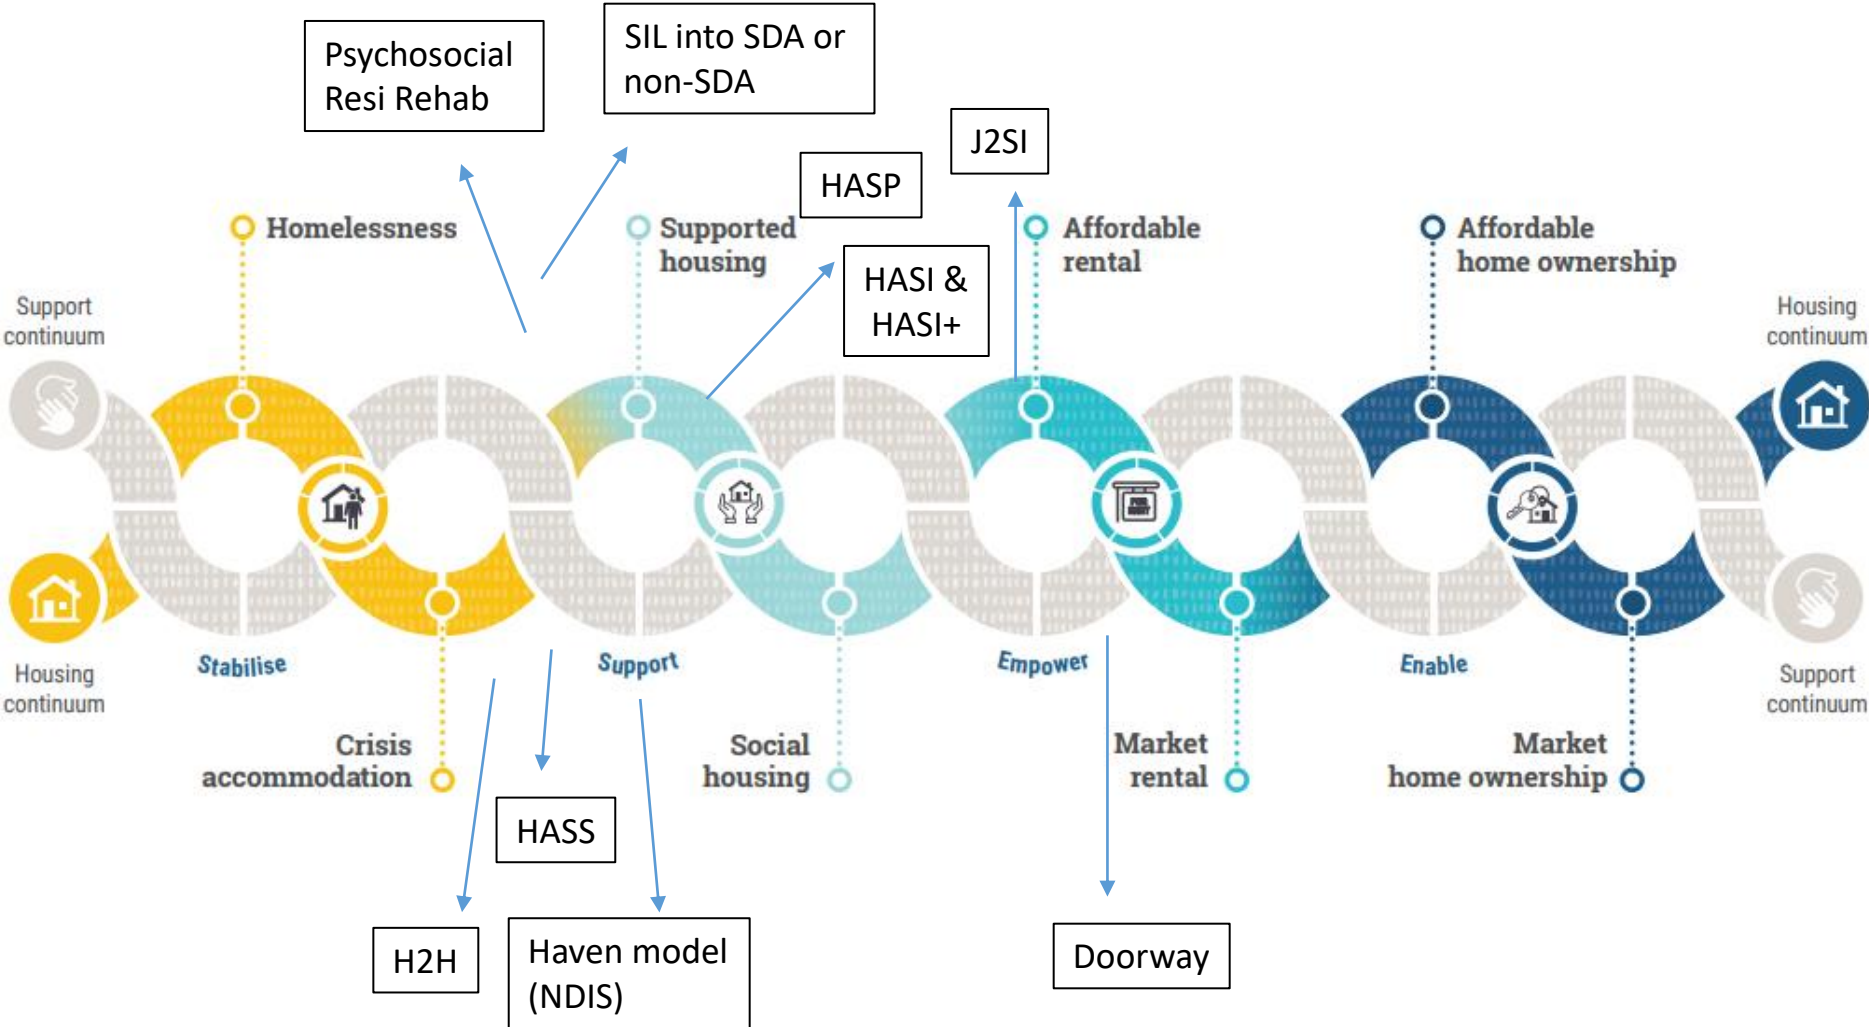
Psychosocial Resi Rehab

SIL into SDA or non-SDA

J2SI

HASP

Homelessness

Supported housing

HASI & HASI+

Affordable rental

Affordable home ownership

Support continuum

Housing continuum

Housing continuum

Stabilise

Support

Empower

Enable

Support continuum

Crisis accommodation

Social housing

Market rental

Market home ownership

HASS

H2H

Haven model (NDIS)

Doorway